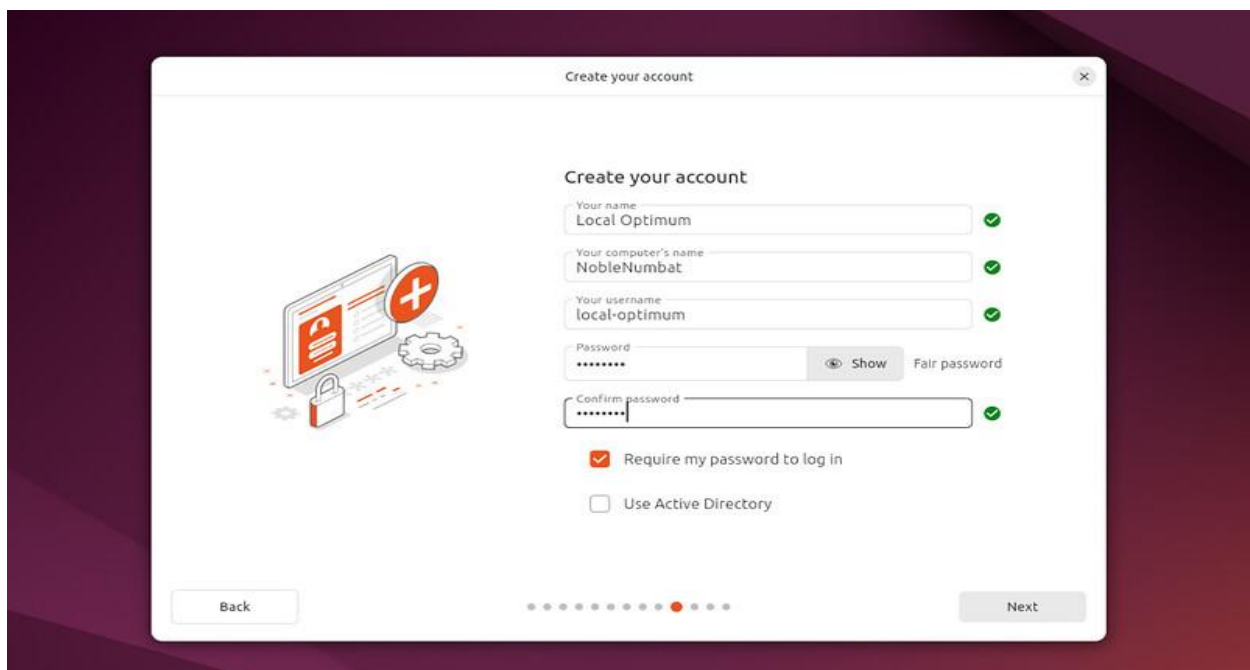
Create your account

Create your account

Your name
Local Optimum

Your computer's name
NobleNumbat

Your username
local-optimum

Password
••••••••• Show Fair password

Confirm password
•••••••••

Require my password to log in

Use Active Directory

Back

Next